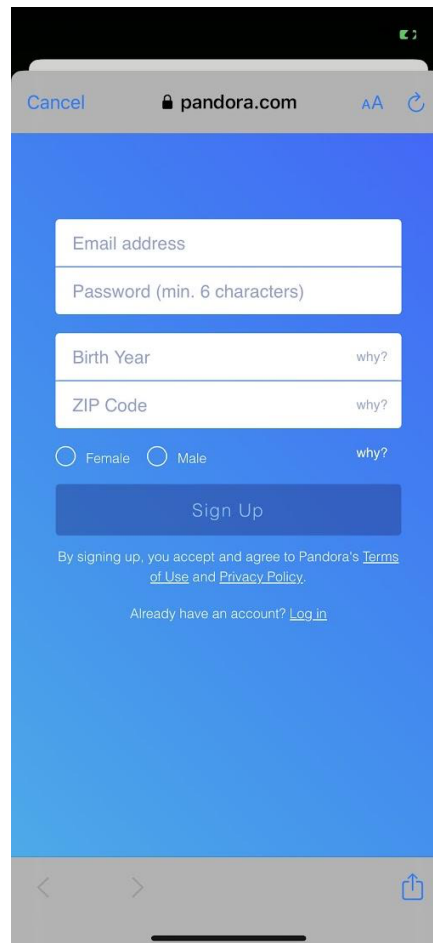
Cancel pandora.com AA

Email address

Password (min. 6 characters)

Birth Year why?

ZIP Code why?

Female Male why?

Sign Up

By signing up, you accept and agree to Pandora's Terms of Use and Privacy Policy.

Already have an account? Log in